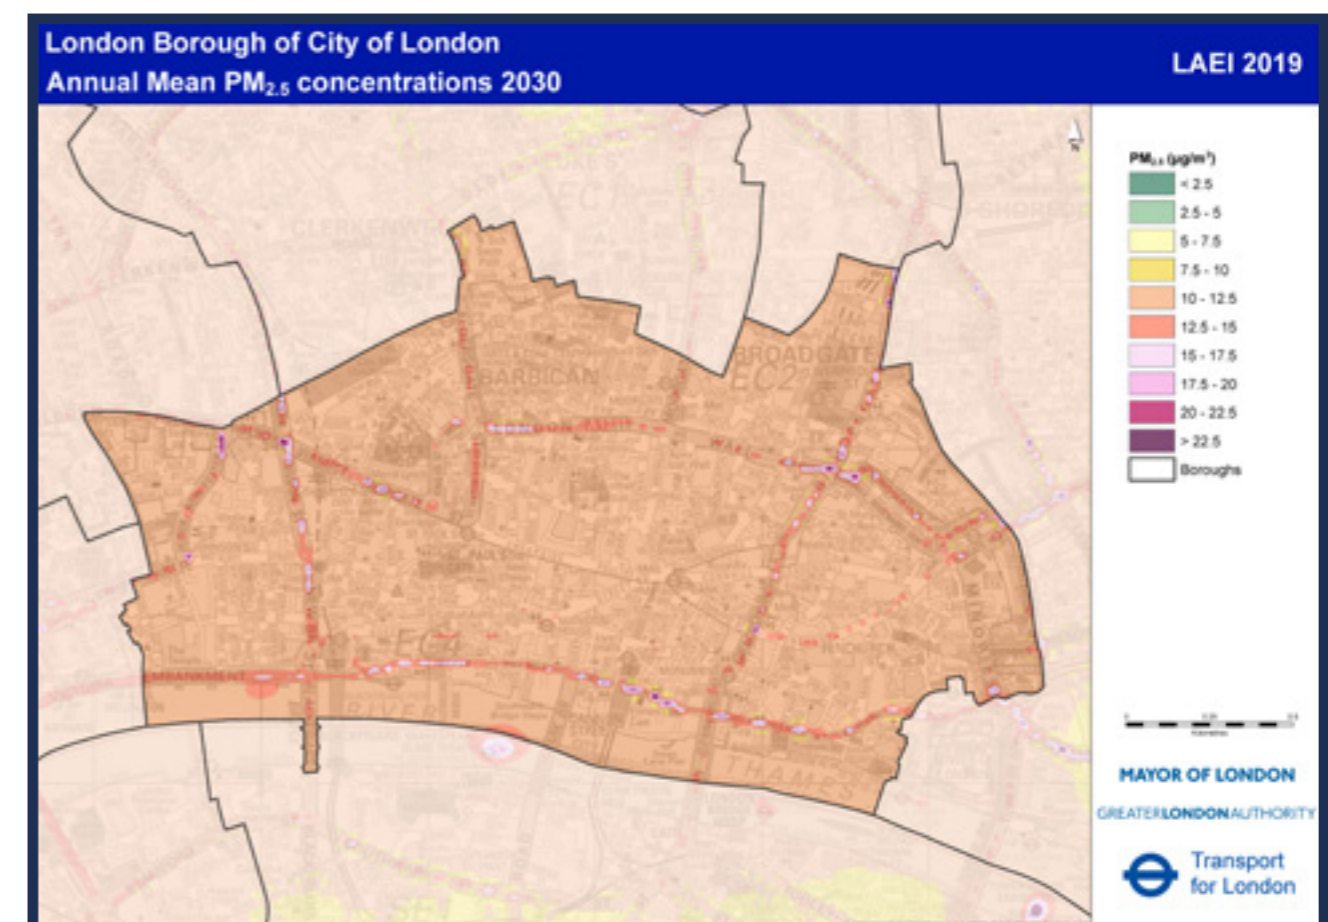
London Borough of City of London
Annual Mean $PM_{2.5}$ concentrations 2030

LAEI 2019

N

CLERKENWELL
EC1
SHOREDITCH
BARBICAN
BROADGATE
EC2
EC4
EMBANKMENT
RIVER
THAMES
MINORIES

$PM_{2.5}$ ($\mu g/m^3$)
< 2.5
2.5 - 5
5 - 7.5
7.5 - 10
10 - 12.5
12.5 - 15
15 - 17.5
17.5 - 20
20 - 22.5
> 22.5
Boroughs

0 0.25 0.5
Kilometres

MAYOR OF LONDON
GREATERLONDONAUTHORITY
Transport for London